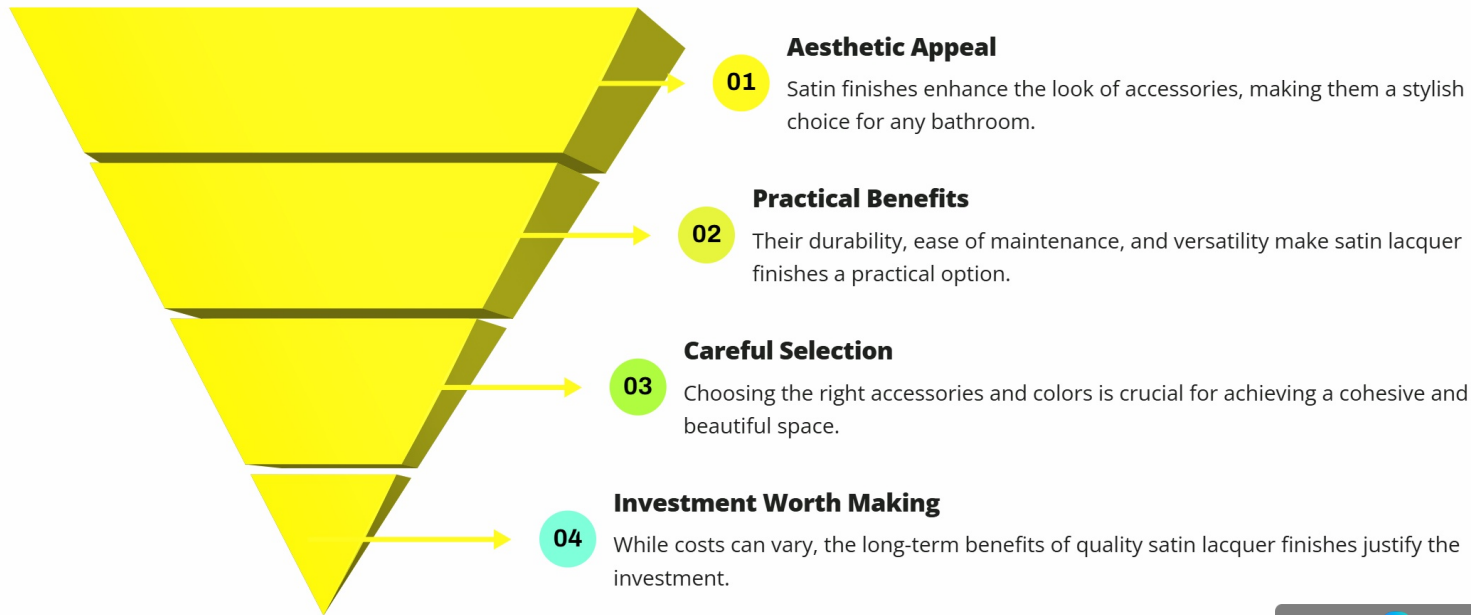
01

Aesthetic Appeal

Satin finishes enhance the look of accessories, making them a stylish choice for any bathroom.

02

Practical Benefits

Their durability, ease of maintenance, and versatility make satin lacquer finishes a practical option.

03

Careful Selection

Choosing the right accessories and colors is crucial for achieving a cohesive and beautiful space.

04

Investment Worth Making

While costs can vary, the long-term benefits of quality satin lacquer finishes justify the investment.